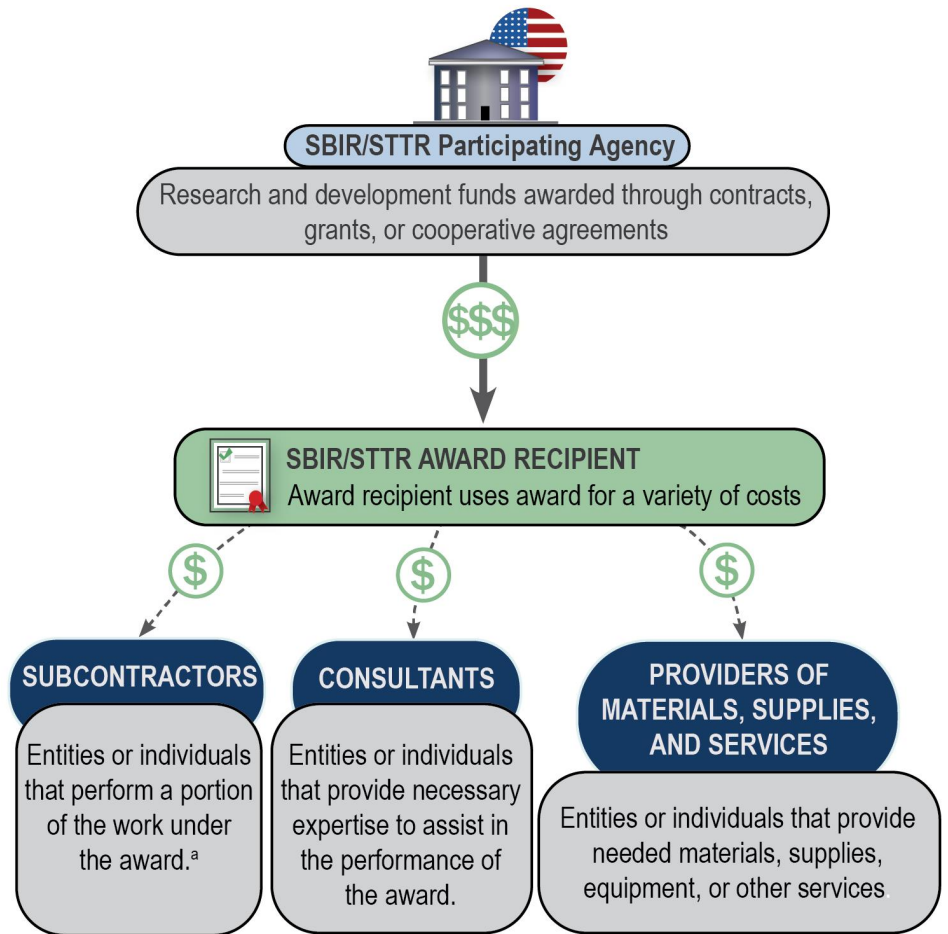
SBIR/STTR Participating Agency

Research and development funds awarded through contracts, grants, or cooperative agreements

$$$

SBIR/STTR AWARD RECIPIENT
Award recipient uses award for a variety of costs

$

$

$

SUBCONTRACTORS

Entities or individuals that perform a portion of the work under the award.$^a$

CONSULTANTS

Entities or individuals that provide necessary expertise to assist in the performance of the award.

PROVIDERS OF MATERIALS, SUPPLIES, AND SERVICES

Entities or individuals that provide needed materials, supplies, equipment, or other services.